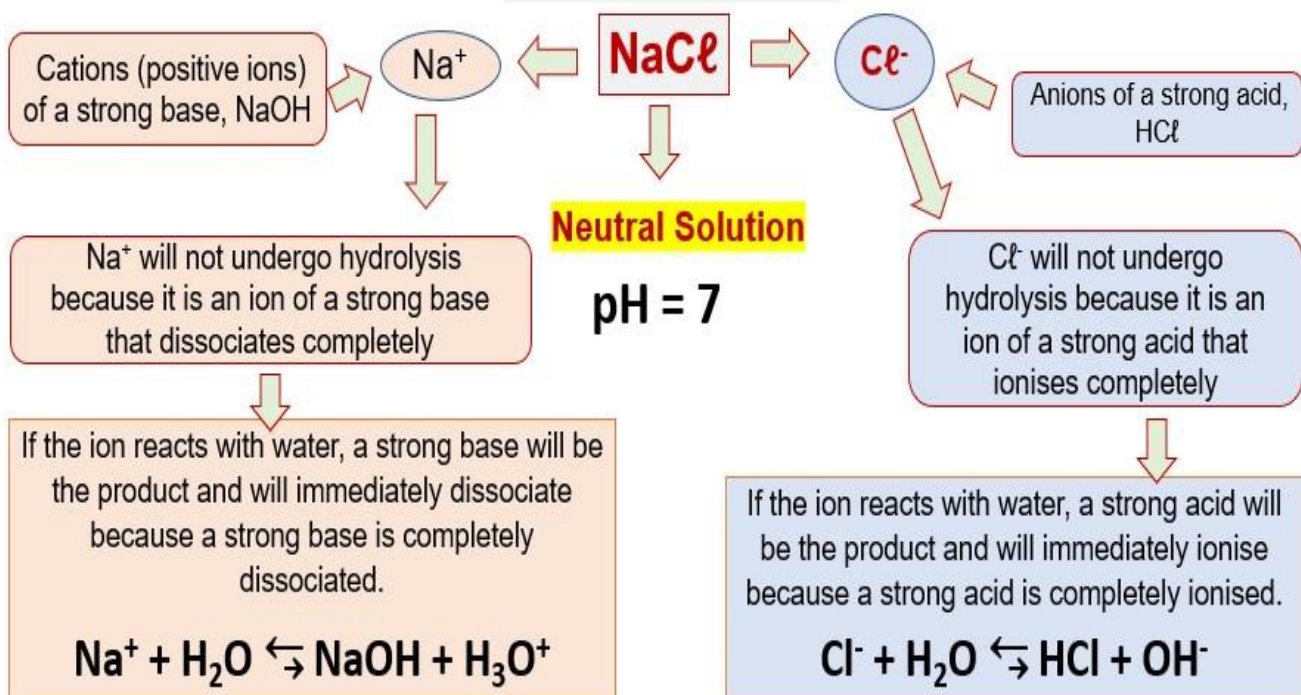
Cations (positive ions) of a strong base, NaOH

$Na^+$

NaCℓ

Cℓ⁻

Anions of a strong acid, HCℓ

Neutral Solution

pH = 7

$Na^+$ will not undergo hydrolysis because it is an ion of a strong base that dissociates completely

Cℓ⁻ will not undergo hydrolysis because it is an ion of a strong acid that ionises completely

If the ion reacts with water, a strong base will be the product and will immediately dissociate because a strong base is completely dissociated.

$Na^+ + H_2O \leftrightarrows NaOH + H_3O^+$

If the ion reacts with water, a strong acid will be the product and will immediately ionise because a strong acid is completely ionised.

$Cl^- + H_2O \leftrightarrows HCl + OH^-$